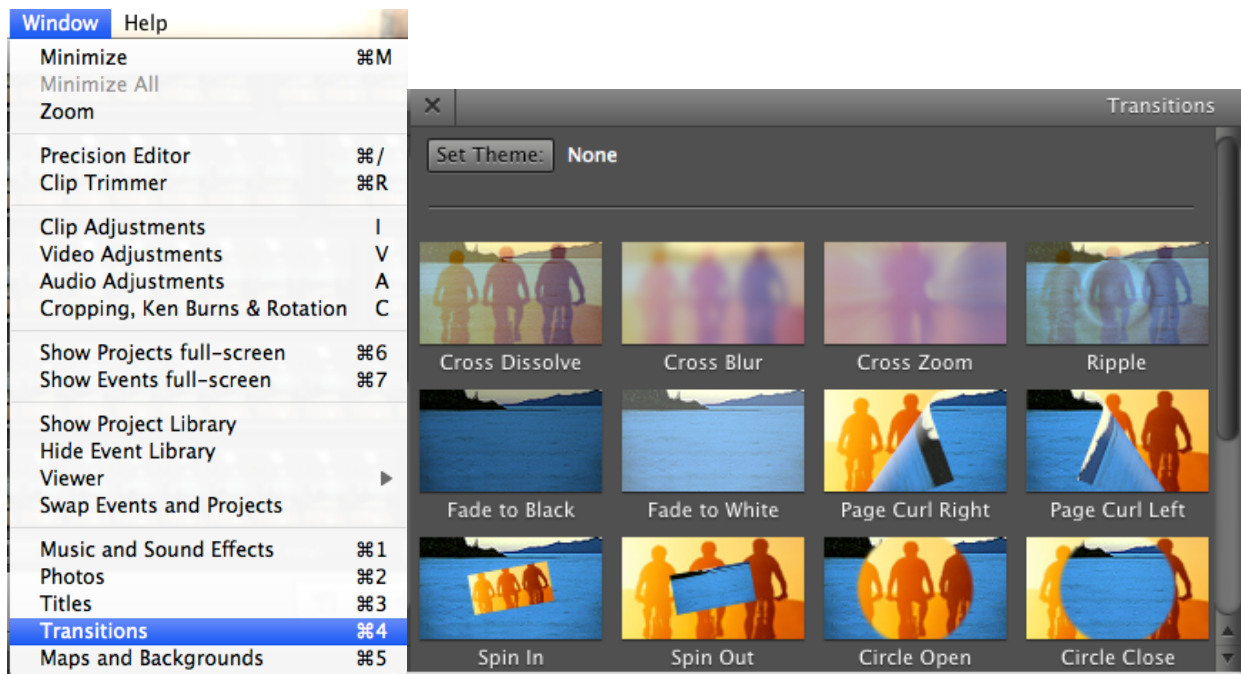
Window Help

Minimize ⌘M
Minimize All
Zoom

Precision Editor ⌘/
Clip Trimmer ⌘R

Clip Adjustments I
Video Adjustments V
Audio Adjustments A
Cropping, Ken Burns & Rotation C

Show Projects full-screen ⌘6
Show Events full-screen ⌘7

Show Project Library
Hide Event Library
Viewer
Swap Events and Projects

Music and Sound Effects ⌘1
Photos ⌘2
Titles ⌘3
Transitions ⌘4
Maps and Backgrounds ⌘5

Transitions

Set Theme: None

Cross Dissolve
Cross Blur
Cross Zoom
Ripple
Fade to Black
Fade to White
Page Curl Right
Page Curl Left
Spin In
Spin Out
Circle Open
Circle Close